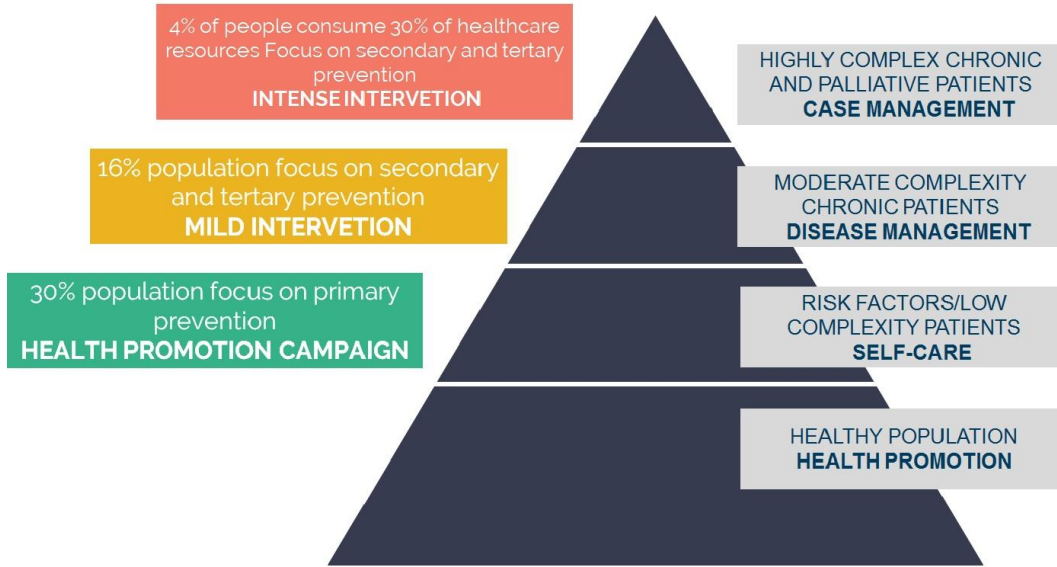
4% of people consume 30% of healthcare resources Focus on secondary and tertary prevention
INTENSE INTERVETION

HIGHLY COMPLEX CHRONIC AND PALLIATIVE PATIENTS
CASE MANAGEMENT

16% population focus on secondary and tertary prevention
MILD INTERVETION

MODERATE COMPLEXITY CHRONIC PATIENTS
DISEASE MANAGEMENT

30% population focus on primary prevention
HEALTH PROMOTION CAMPAIGN

RISK FACTORS/LOW COMPLEXITY PATIENTS
SELF-CARE

HEALTHY POPULATION
HEALTH PROMOTION